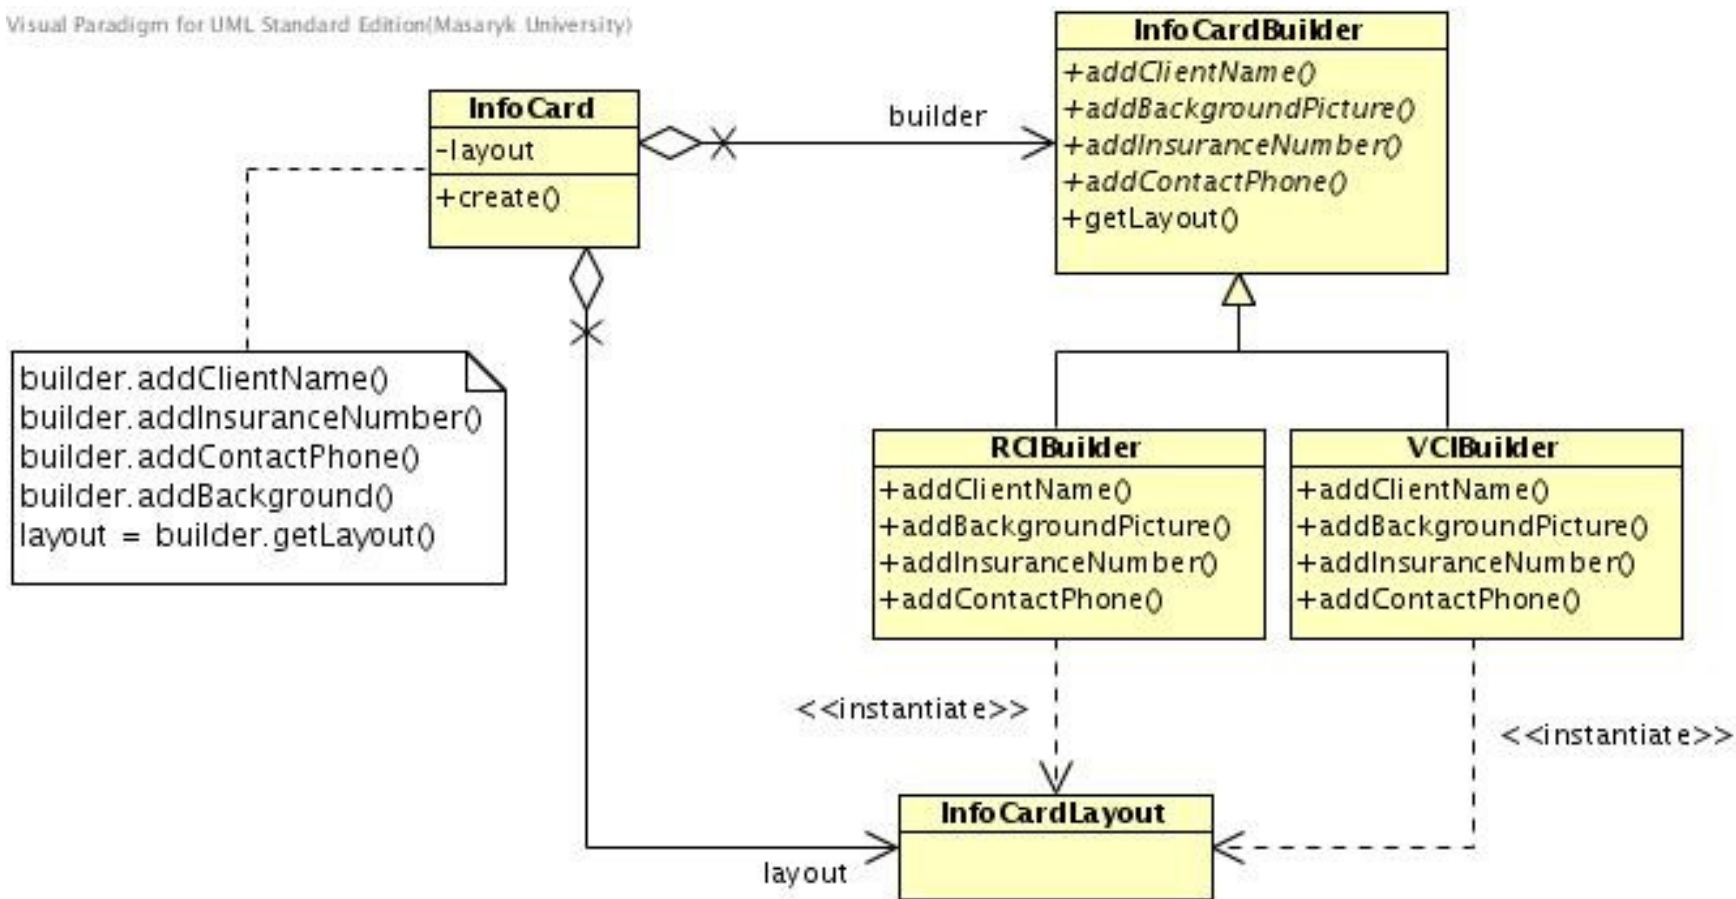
Visual Paradigm for UML Standard Edition(Masaryk University)

InfoCard
-layout
+create()

builder

InfoCardBuilder
+addClientName()
+addBackgroundPicture()
+addInsuranceNumber()
+addContactPhone()
+getLayout()

builder.addClientName()
builder.addInsuranceNumber()
builder.addContactPhone()
builder.addBackground()
layout = builder.getLayout()

RCIBuilder
+addClientName()
+addBackgroundPicture()
+addInsuranceNumber()
+addContactPhone()

VCIBuilder
+addClientName()
+addBackgroundPicture()
+addInsuranceNumber()
+addContactPhone()

<<instantiate>>

<<instantiate>>

InfoCardLayout

layout